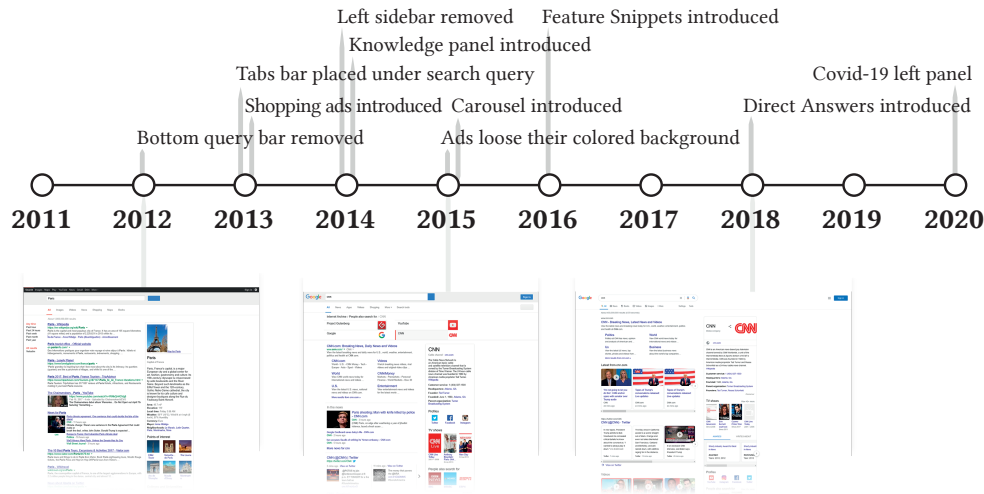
Left sidebar removed
Feature Snippets introduced
Knowledge panel introduced
Tabs bar placed under search query
Covid-19 left panel
Shopping ads introduced
Carousel introduced
Direct Answers introduced
Bottom query bar removed
Ads loose their colored background

2011
2012
2013
2014
2015
2016
2017
2018
2019
2020